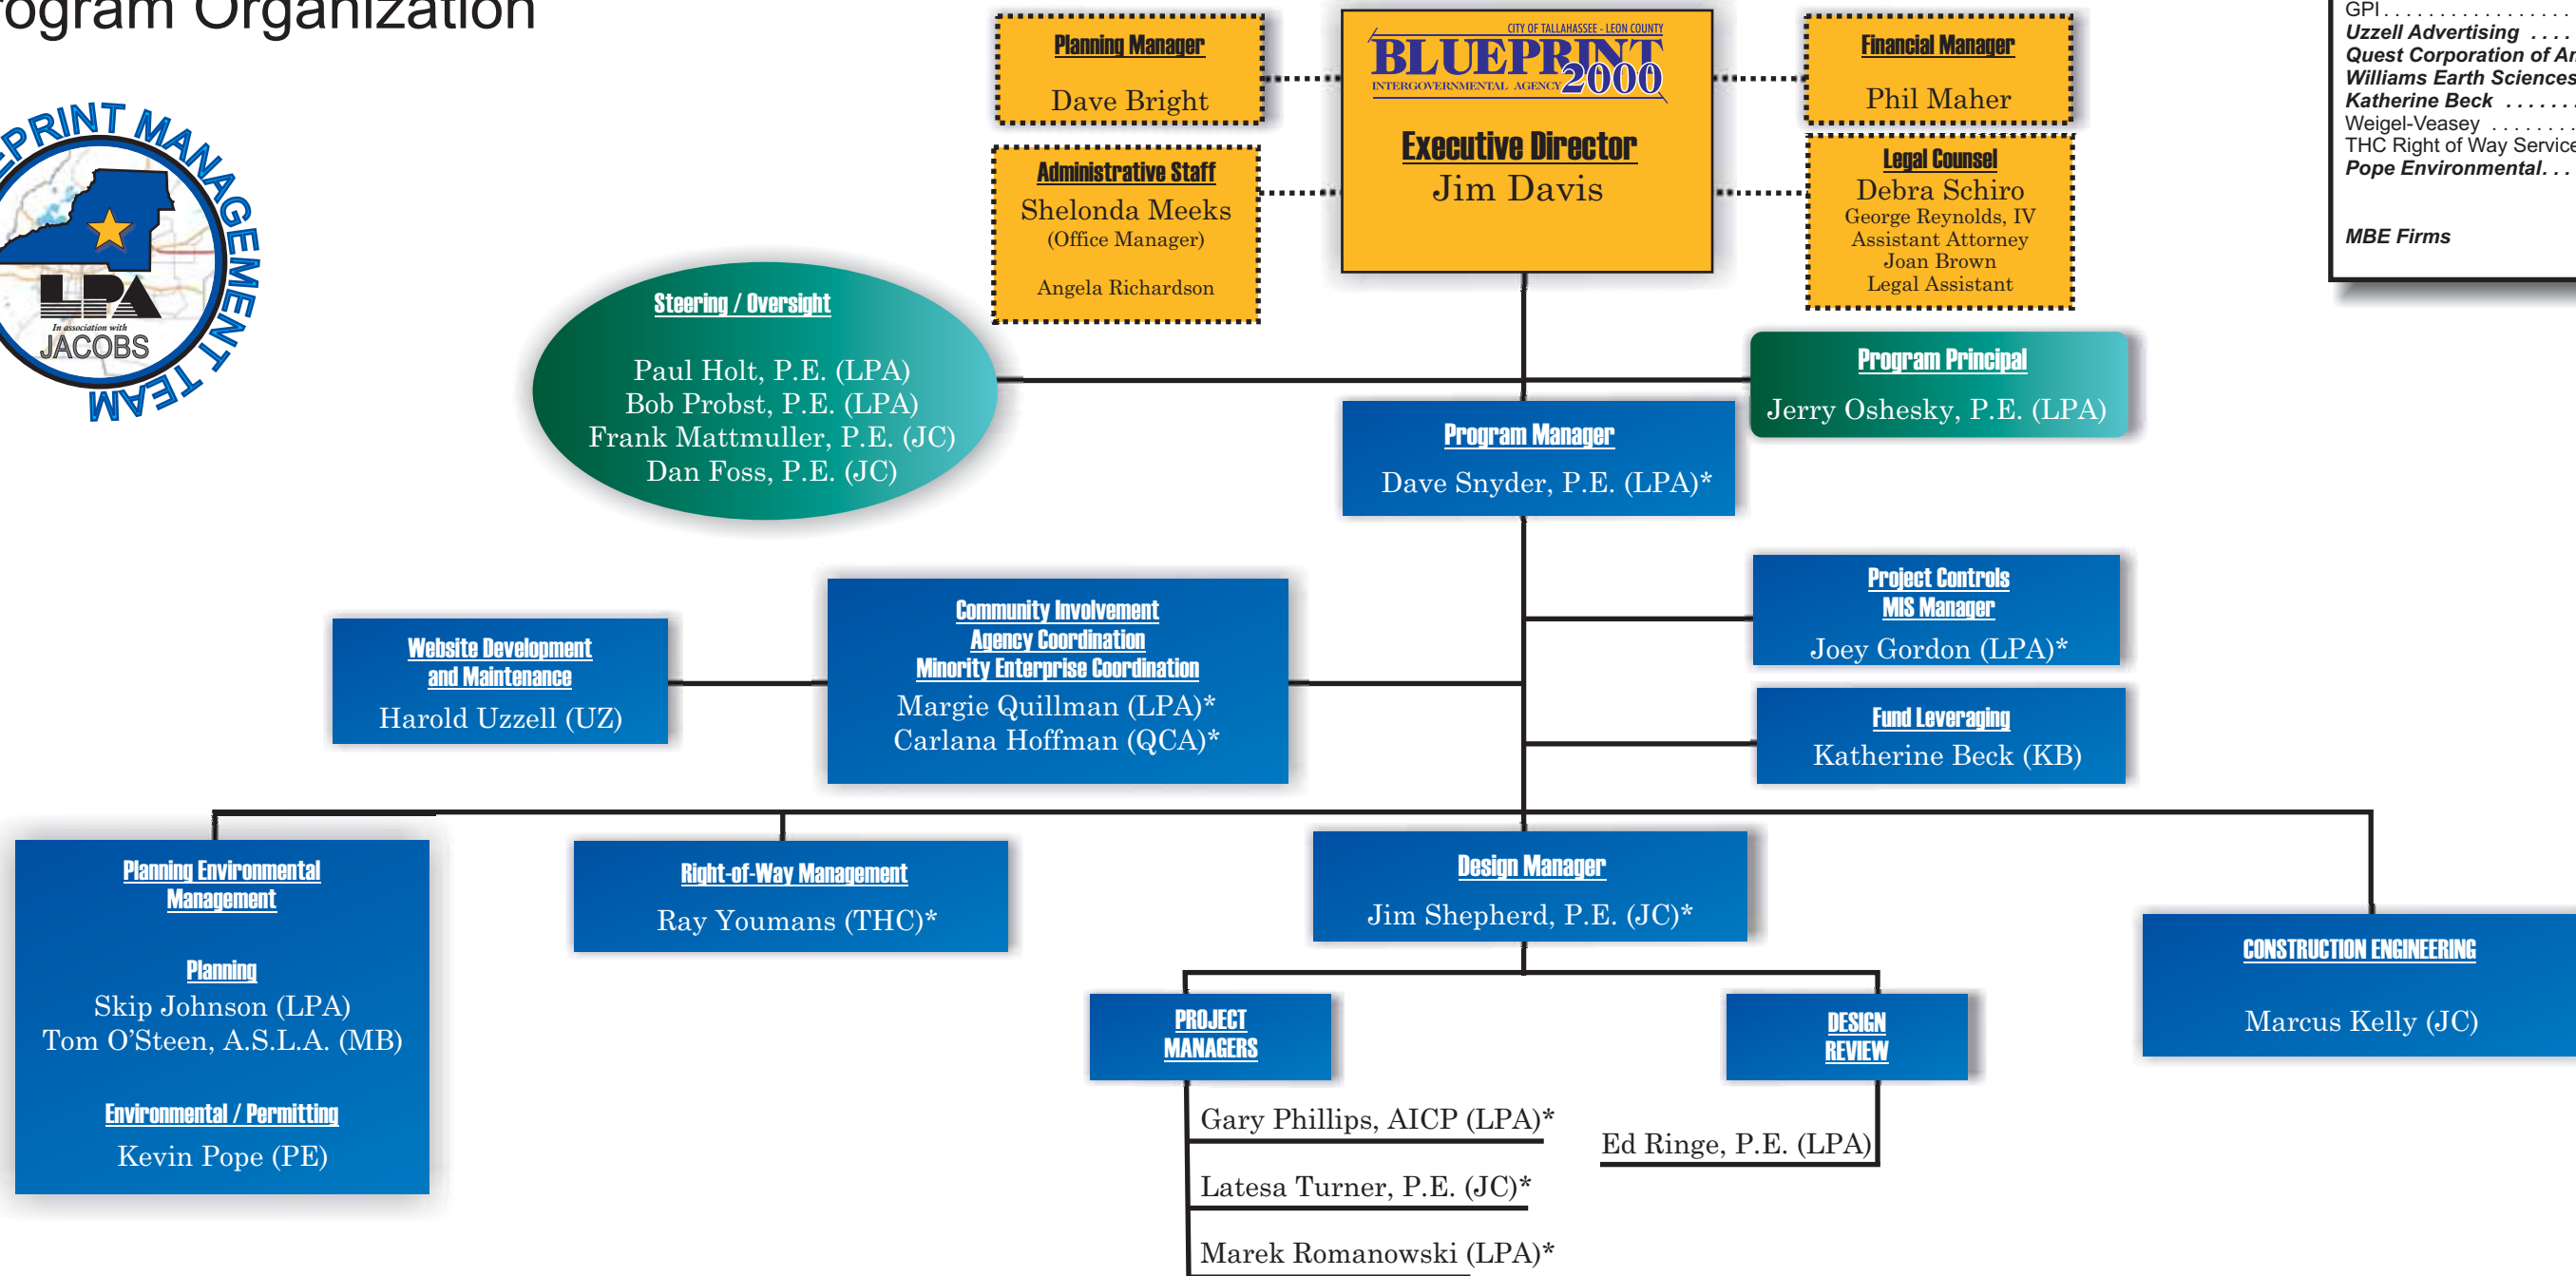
ogram Organization

PRINT MANAGEMENT TEAM
LPA
In association with
JACOBS

Planning Manager
Dave Bright

Administrative Staff
Shelonda Meeks
(Office Manager)
Angela Richardson

CITY OF TALLAHASSEE - LEON COUNTY
BLUEPRINT 2000
INTERGOVERNMENTAL AGENCY

Executive Director
Jim Davis

Financial Manager
Phil Maher

Legal Counsel
Debra Schiro
George Reynolds, IV
Assistant Attorney
Joan Brown
Legal Assistant

GPI . . . . . . . . . . . . . . . .
Uzzell Advertising . . . .
Quest Corporation of Ar
Williams Earth Sciences
Katherine Beck . . . . . .
Weigel-Veasey . . . . . . .
THC Right of Way Service
Pope Environmental. . .

MBE Firms

Steering / Oversight
Paul Holt, P.E. (LPA)
Bob Probst, P.E. (LPA)
Frank Mattmuller, P.E. (JC)
Dan Foss, P.E. (JC)

Program Principal
Jerry Oshesky, P.E. (LPA)

Program Manager
Dave Snyder, P.E. (LPA)*

Project Controls
MIS Manager
Joey Gordon (LPA)*

Website Development and Maintenance
Harold Uzzell (UZ)

Community Involvement
Agency Coordination
Minority Enterprise Coordination
Margie Quillman (LPA)*
Carlana Hoffman (QCA)*

Fund Leveraging
Katherine Beck (KB)

Planning Environmental Management

Planning
Skip Johnson (LPA)
Tom O'Steen, A.S.L.A. (MB)

Environmental / Permitting
Kevin Pope (PE)

Right-of-Way Management
Ray Youmans (THC)*

Design Manager
Jim Shepherd, P.E. (JC)*

CONSTRUCTION ENGINEERING
Marcus Kelly (JC)

PROJECT MANAGERS
Gary Phillips, AICP (LPA)*
Latesa Turner, P.E. (JC)*
Marek Romanowski (LPA)*

DESIGN REVIEW
Ed Ringe, P.E. (LPA)